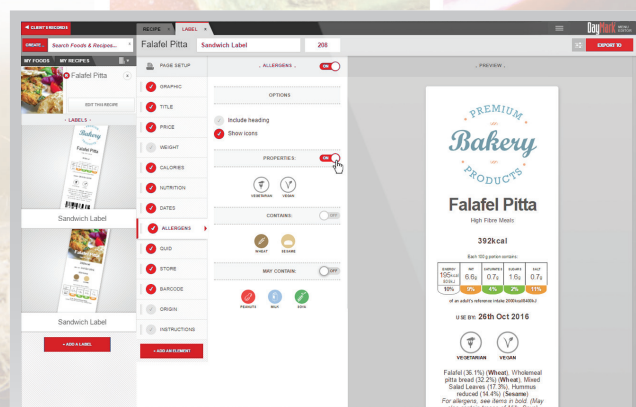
◄ CLIENT'S RECIPES

RECIPE | LABEL ×

Dayмark MENU EDITION

CREATE + Search Foods & Recipes...

Falafel Pitta Sandwich Label 208

EXPORT TO

MY FOODS MY RECIPES

Falafel Pitta

EDIT THIS RECIPE

- LABELS -

Sandwich Label

Sandwich Label

+ ADD A LABEL

PAGE SETUP

GRAPHIC

TITLE

PRICE

WEIGHT

CALORIES

NUTRITION

DATES

ALLERGENS

QUID

STORE

BARCODE

ORIGIN

INSTRUCTIONS

+ ADD AN ELEMENT

- ALLERGENS - ON

OPTIONS

Include heading

Show icons

PROPERTIES: ON

VEGETARIAN VEGAN

CONTAINS: OFF

WHEAT SESAME

MAY CONTAIN: OFF

PEANUTS MILK EGG

- PREVIEW -

PREMIUM Bakery PRODUCTS

Falafel Pitta

High Fibre Meals

392kcal

Each 100g portion contains:

| ENERGY | FAT | SATURATES | SUGARS | SALT |
|---|---|---|---|---|
| 195kcal 820kJ | 6.6g | 0.7g | 1.6g | 0.7g |
| 10% | 9% | 4% | 2% | 11% |

of an adult's reference intake 2000kcal/8400kJ

USE BY: 26th Oct 2016

VEGETARIAN VEGAN

Falafel (36.1%) (Wheat), Wholemeal pitta bread (32.2%) (Wheat), Mixed Salad Leaves (17.3%), Hummus reduced (14.4%) (Sesame)
For allergens, see items in bold. (May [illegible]